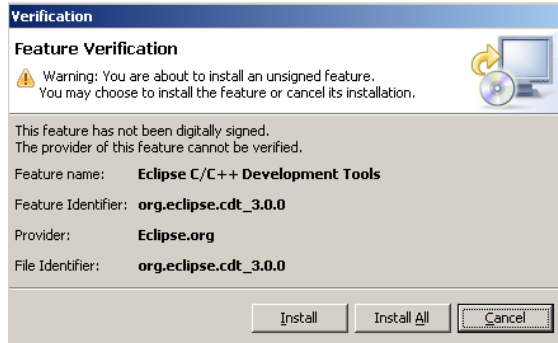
Verification

Feature Verification

Warning: You are about to install an unsigned feature. You may choose to install the feature or cancel its installation.

This feature has not been digitally signed. The provider of this feature cannot be verified.

| | |
|---|---|
| Feature name: | Eclipse C/C++ Development Tools |
| Feature Identifier: | org.eclipse.cdt_3.0.0 |
| Provider: | Eclipse.org |
| File Identifier: | org.eclipse.cdt_3.0.0 |

Install Install All Cancel